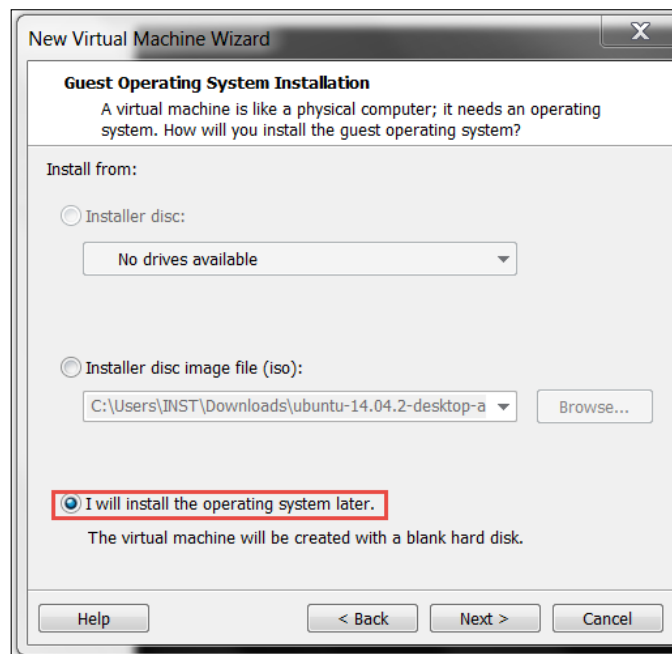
New Virtual Machine Wizard

X

Guest Operating System Installation

A virtual machine is like a physical computer; it needs an operating system. How will you install the guest operating system?

Install from:

Installer disc:

No drives available

Installer disc image file (iso):

C:\Users\INST\Downloads\ubuntu-14.04.2-desktop-a

Browse...

I will install the operating system later.

The virtual machine will be created with a blank hard disk.

Help

< Back

Next >

Cancel